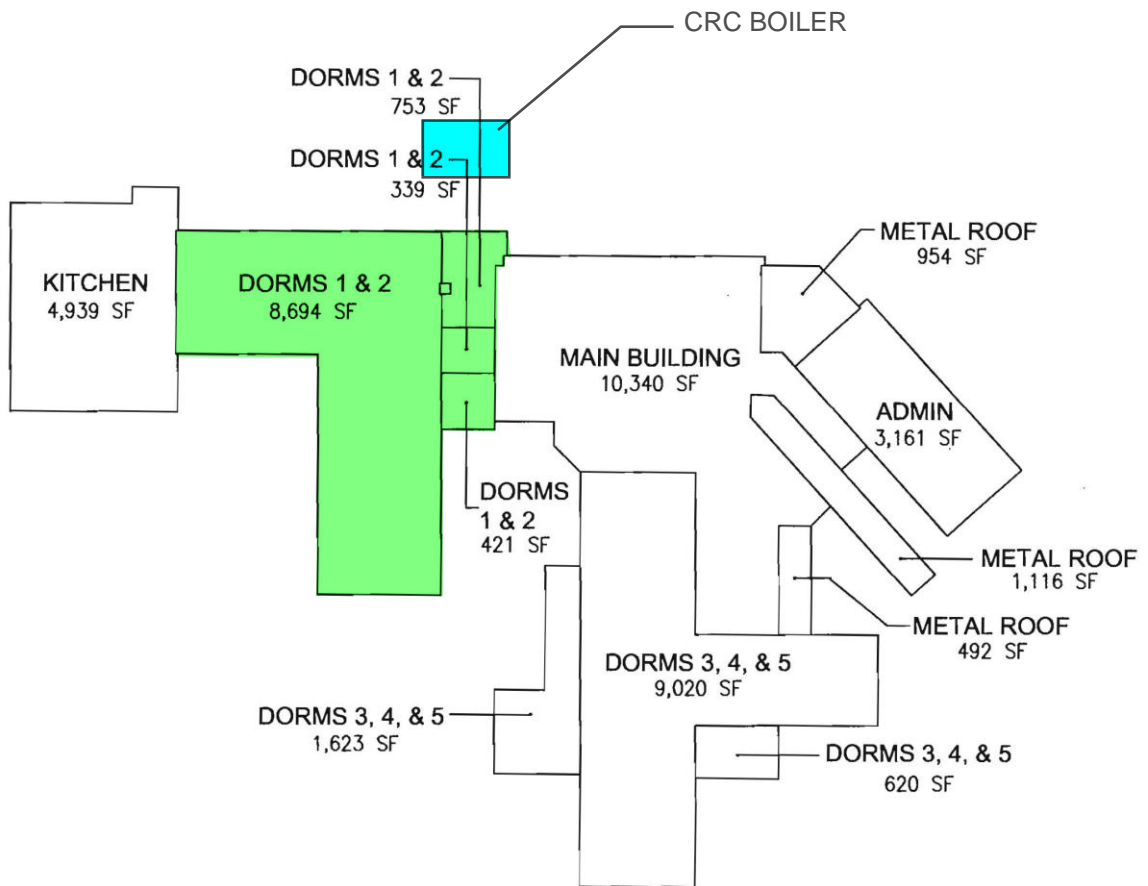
CRC BOILER

DORMS 1 & 2
753 SF

DORMS 1 & 2
339 SF

METAL ROOF
954 SF

KITCHEN
4,939 SF

DORMS 1 & 2
8,694 SF

MAIN BUILDING
10,340 SF

ADMIN
3,161 SF

DORMS 1 & 2
421 SF

METAL ROOF
1,116 SF

METAL ROOF
492 SF

DORMS 3, 4, & 5
9,020 SF

DORMS 3, 4, & 5
1,623 SF

DORMS 3, 4, & 5
620 SF